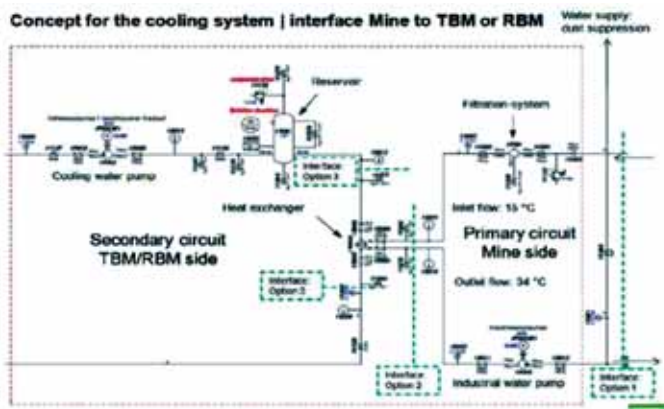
Concept for the cooling system | interface Mine to TBM or RBM

Water supply: dust suppression

Reservoir

Filtration system

Cooling water pump

Interface Option 3

Heat exchanger

Inlet flow: 15 °C

Secondary circuit TBM/RBM side

Primary circuit Mine side

Interface Option 3

Outlet flow: 34 °C

Interface Option 2

Industrial water pump

Interface Option 1